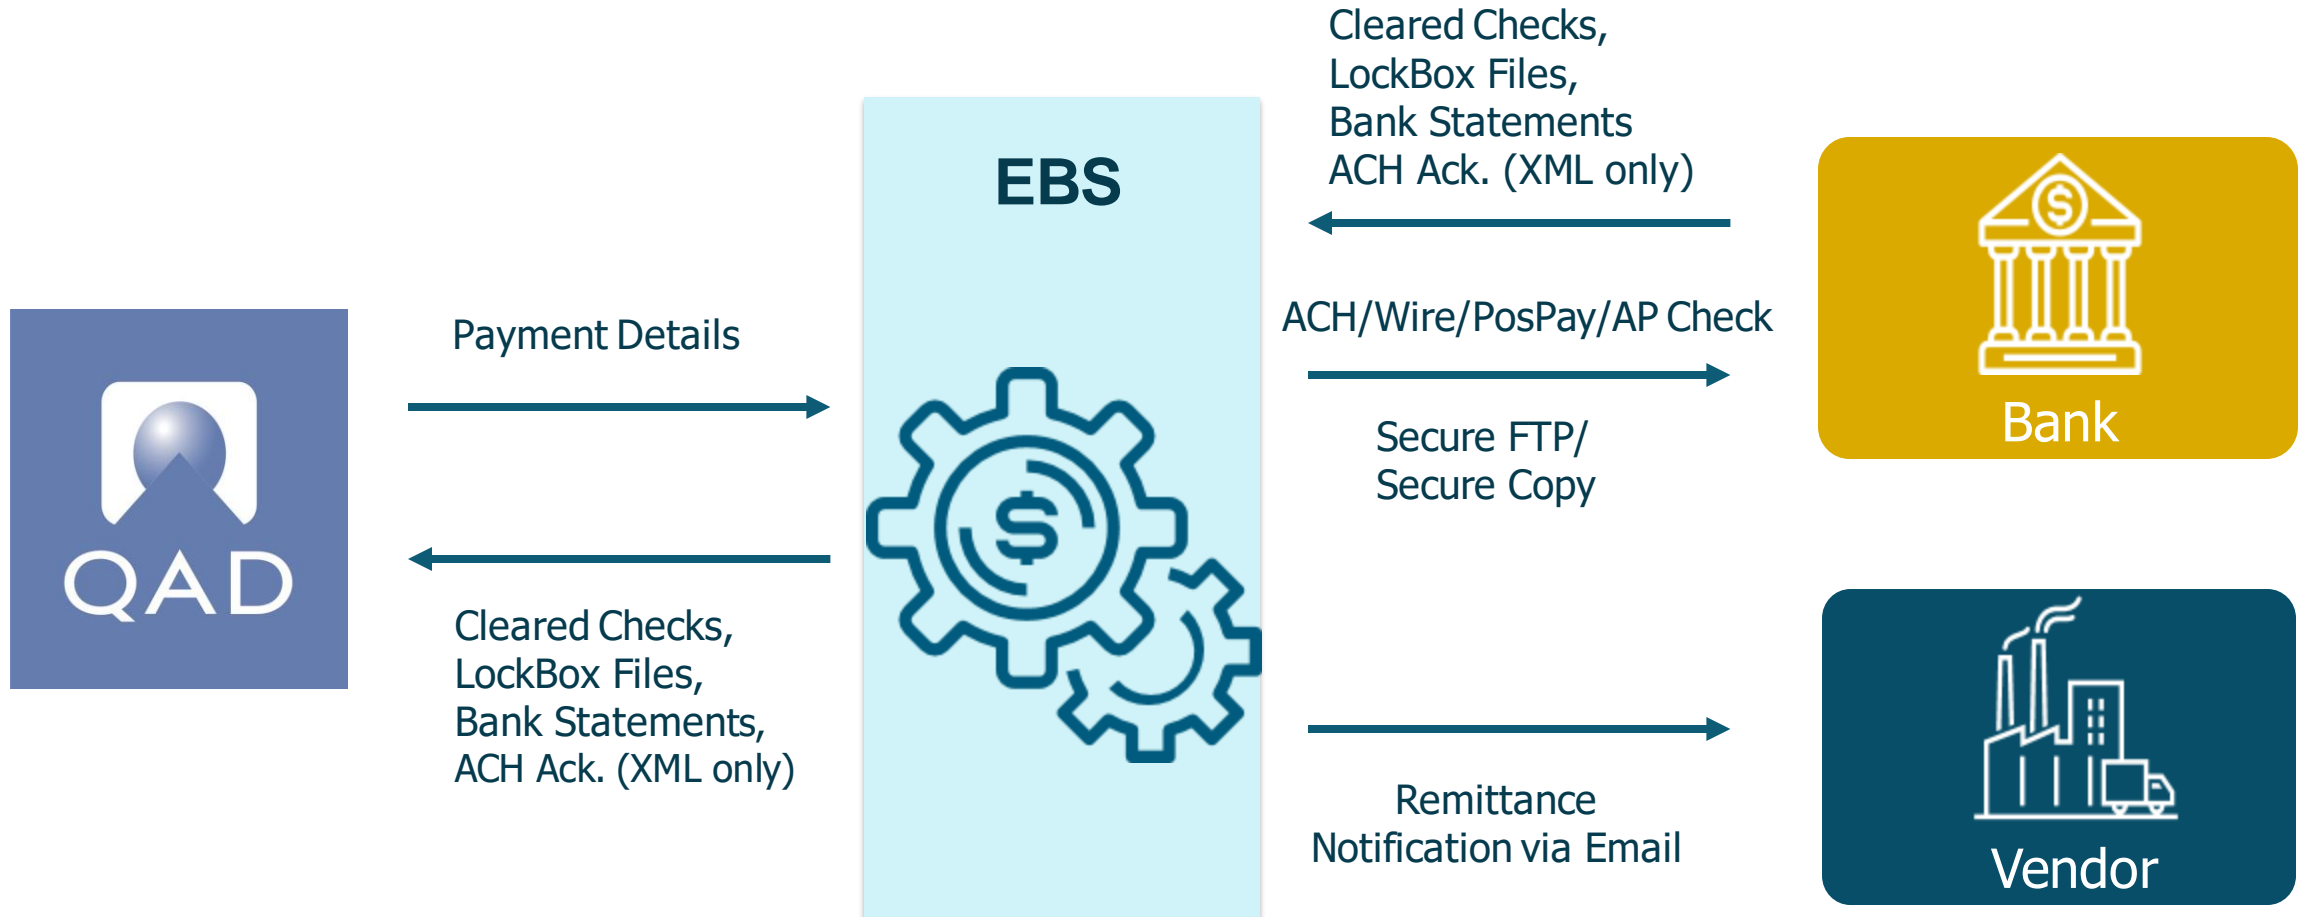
QAD

Payment Details

Cleared Checks,
LockBox Files,
Bank Statements,
ACH Ack. (XML only)

EBS

Cleared Checks,
LockBox Files,
Bank Statements
ACH Ack. (XML only)

ACH/Wire/PosPay/AP Check

Secure FTP/
Secure Copy

Remittance
Notification via Email

Bank

Vendor